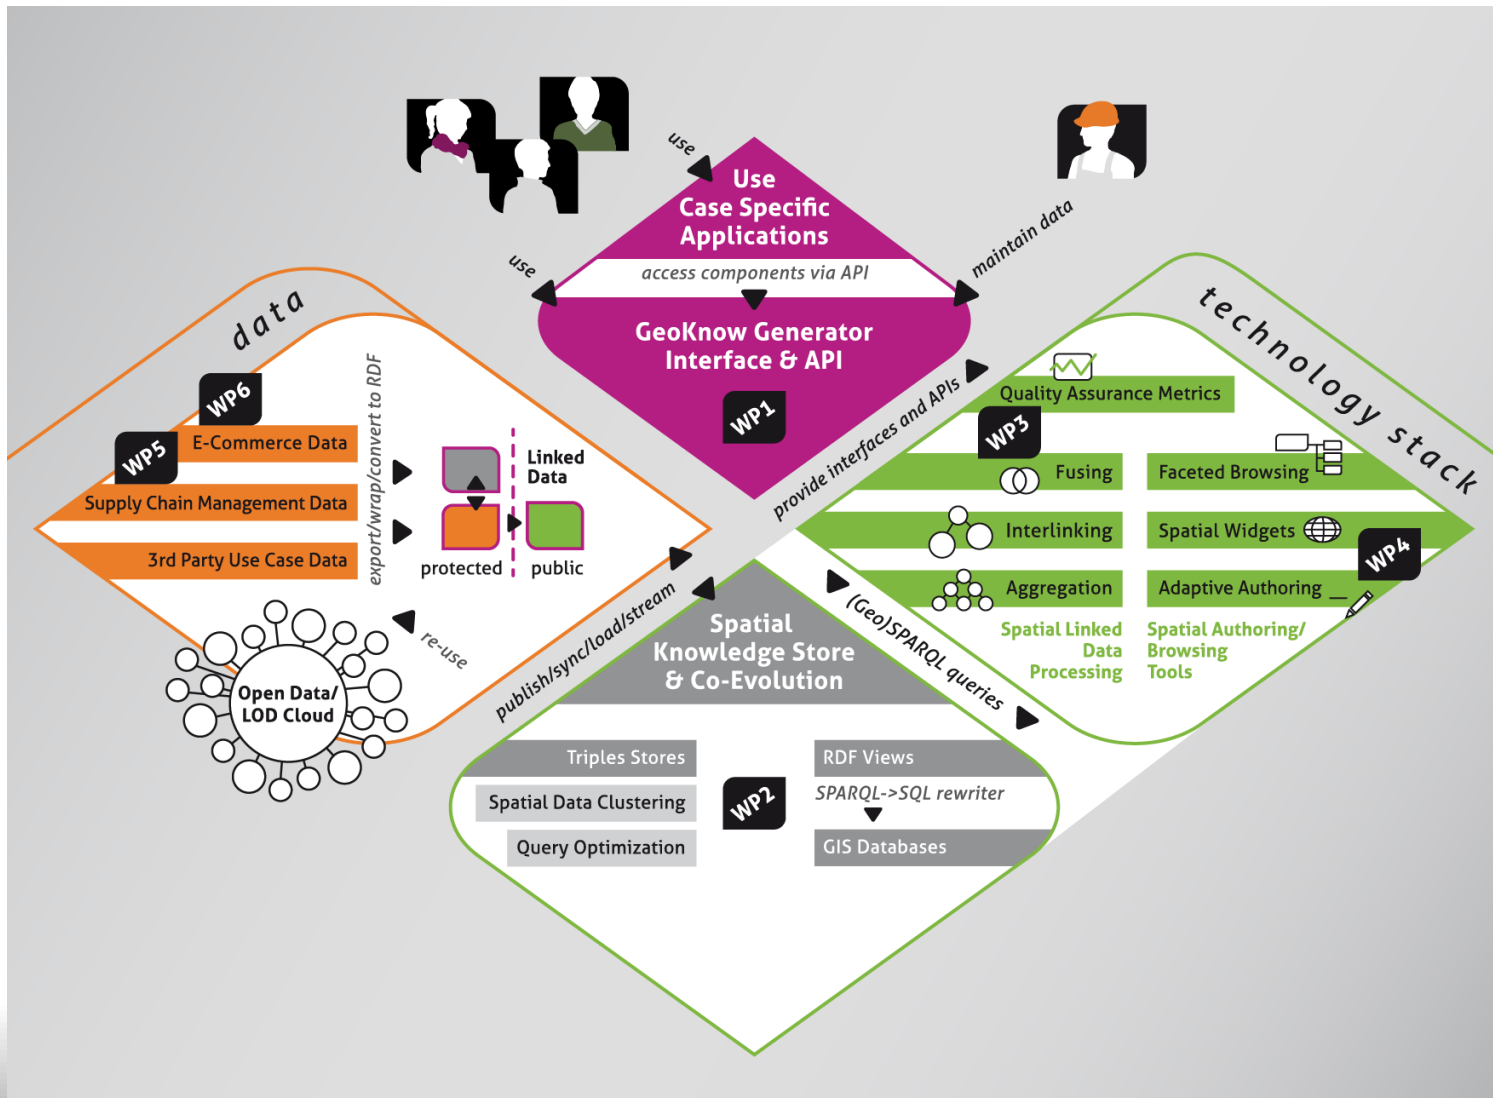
use

use

maintain data

Use Case Specific Applications

access components via API

GeoKnow Generator Interface & API

WP1

data

WP6

WP5

E-Commerce Data

Supply Chain Management Data

3rd Party Use Case Data

export/wrap/convert to RDF

Linked Data

protected

public

re-use

Open Data/ LOD Cloud

provide interfaces and APIs

technology stack

Quality Assurance Metrics

WP3

Fusing

Faceted Browsing

Interlinking

Spatial Widgets

WP4

Aggregation

Adaptive Authoring

Spatial Linked Data Processing

Spatial Authoring/ Browsing Tools

publish/sync/load/stream

(Geo)SPARQL queries

Spatial Knowledge Store & Co-Evolution

Triples Stores

Spatial Data Clustering

Query Optimization

WP2

RDF Views

SPARQL->SQL rewriter

GIS Databases